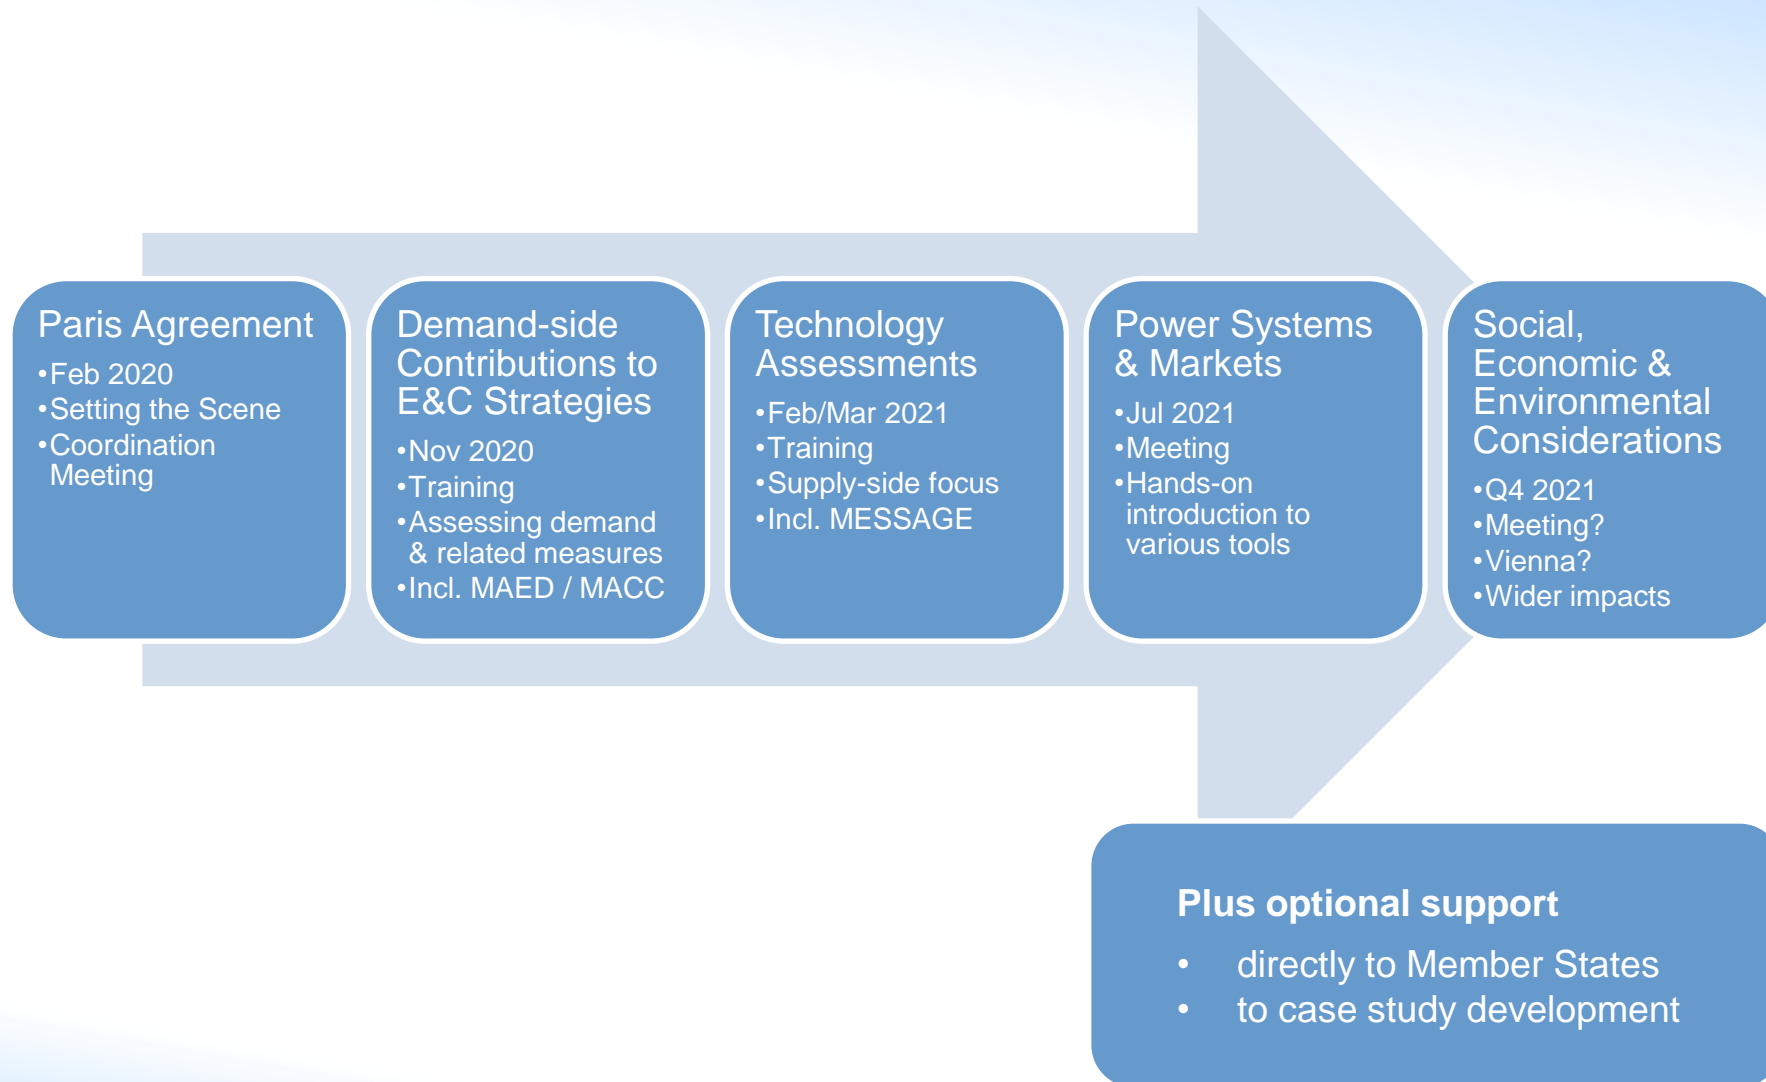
Paris Agreement
•Feb 2020
•Setting the Scene
•Coordination Meeting

Demand-side Contributions to E&C Strategies
•Nov 2020
•Training
•Assessing demand & related measures
•Incl. MAED / MACC

Technology Assessments
•Feb/Mar 2021
•Training
•Supply-side focus
•Incl. MESSAGE

Power Systems & Markets
•Jul 2021
•Meeting
•Hands-on introduction to various tools

Social, Economic & Environmental Considerations
•Q4 2021
•Meeting?
•Vienna?
•Wider impacts

Plus optional support
• directly to Member States
• to case study development